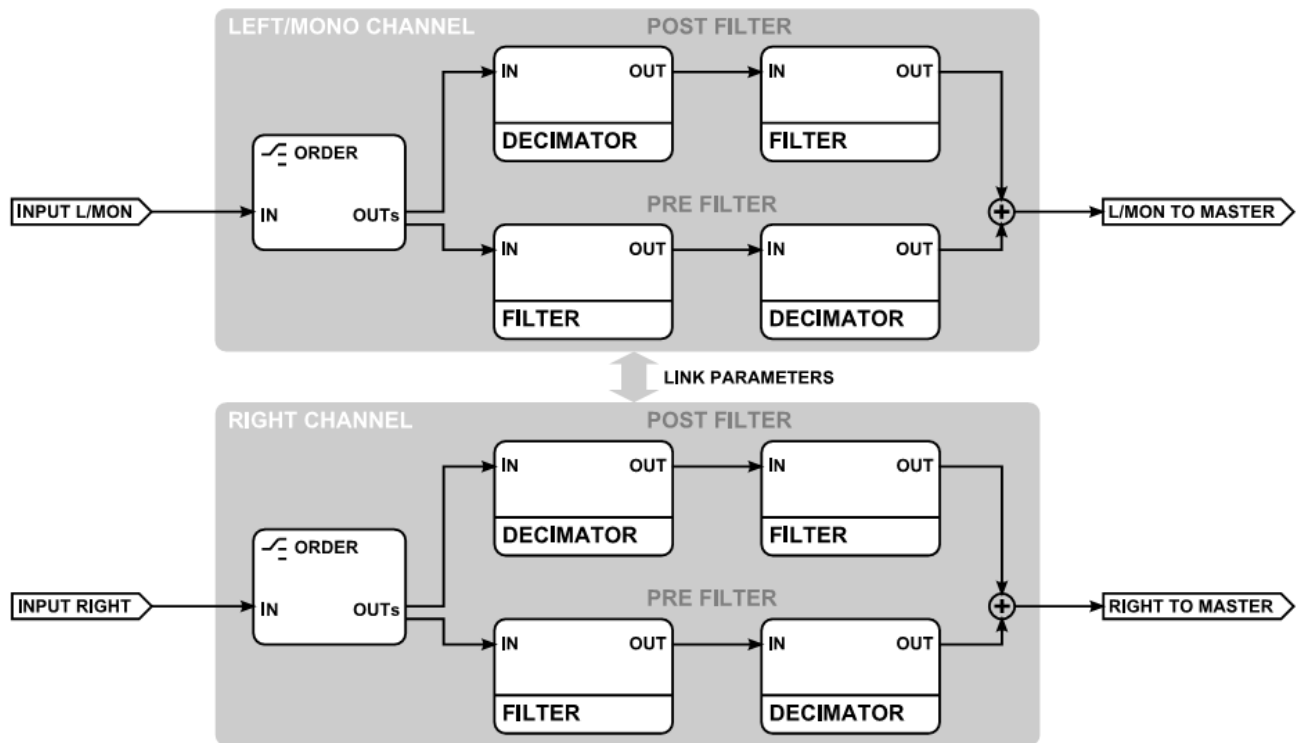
LEFT/MONO CHANNEL

POST FILTER

IN OUT
DECIMATOR

IN OUT
FILTER

ORDER
IN OUTs

INPUT L/MON

PRE FILTER

IN OUT
FILTER

IN OUT
DECIMATOR

L/MON TO MASTER

LINK PARAMETERS

RIGHT CHANNEL

POST FILTER

IN OUT
DECIMATOR

IN OUT
FILTER

ORDER
IN OUTs

INPUT RIGHT

PRE FILTER

IN OUT
FILTER

IN OUT
DECIMATOR

RIGHT TO MASTER